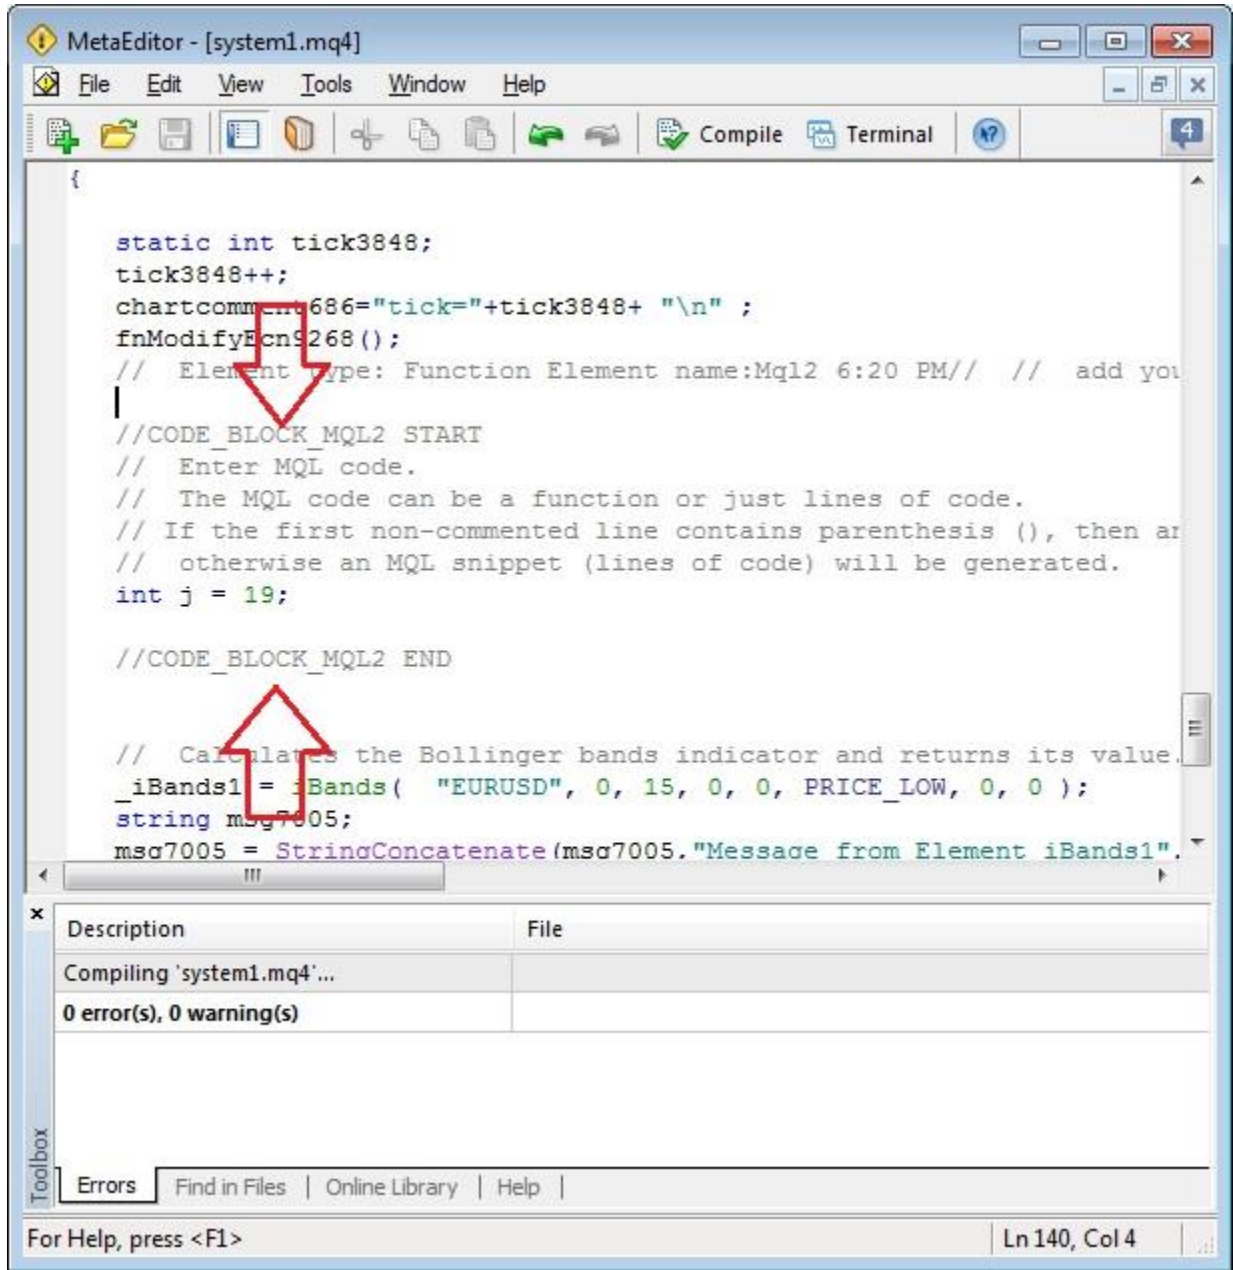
MetaEditor - [system1.mq4]

File Edit View Tools Window Help

Compile Terminal

{

static int tick3848;
tick3848++;
chartcomm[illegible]686="tick="+tick3848+ "\n" ;
fnModify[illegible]268();
// Ele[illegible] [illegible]ype: Function Element name:Mql2 6:20 PM// // add you

//CODE_BLOCK_MQL2 START
// Enter MQL code.
// The MQL code can be a function or just lines of code.
// If the first non-commented line contains parenthesis (), then ar
// otherwise an MQL snippet (lines of code) will be generated.
int j = 19;

//CODE_BLOCK_MQL2 END

// Ca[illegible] the Bollinger bands indicator and returns its value.
_iBands1 = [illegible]Bands( "EURUSD", 0, 15, 0, 0, PRICE_LOW, 0, 0 );
string m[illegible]05;
msg7005 = StringConcatenate(msg7005,"Message from Element iBands1".

| Description | File |
|---|---|
| Compiling 'system1.mq4'... | |
| 0 error(s), 0 warning(s) | |

Toolbox

Errors | Find in Files | Online Library | Help |

For Help, press <F1>

Ln 140, Col 4